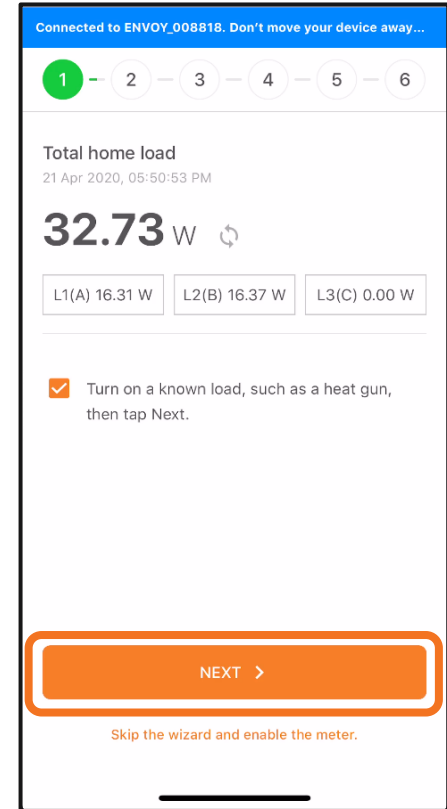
Connected to ENVOY_008818. Don't move your device away...

1 2 3 4 5 6

Total home load
21 Apr 2020, 05:50:53 PM

32.73 W

L1(A) 16.31 W | L2(B) 16.37 W | L3(C) 0.00 W

Turn on a known load, such as a heat gun, then tap Next.

NEXT >

Skip the wizard and enable the meter.